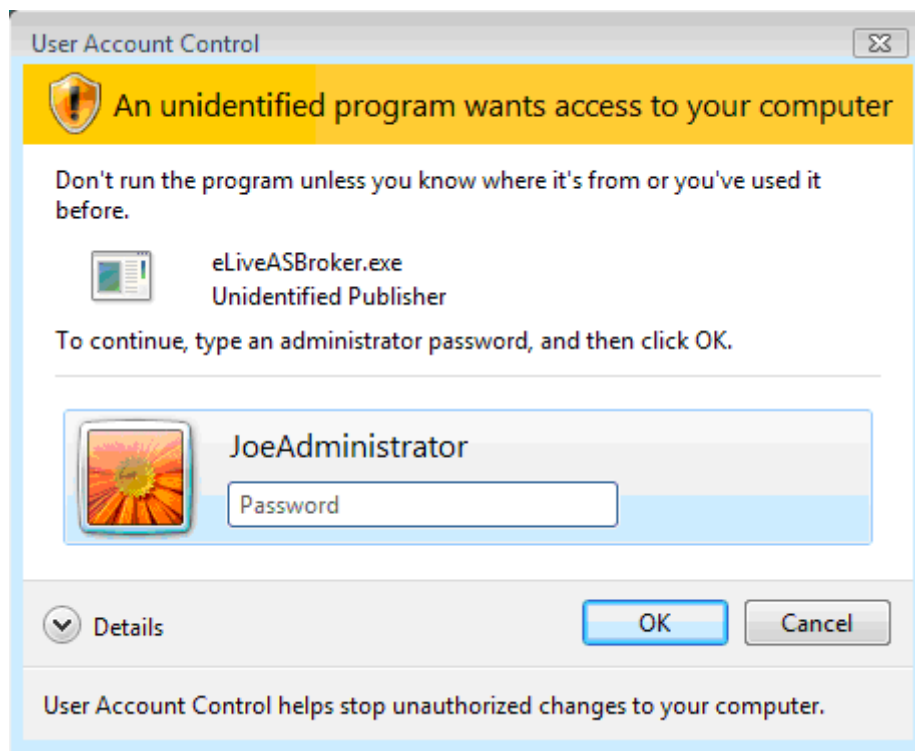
User Account Control

An unidentified program wants access to your computer

Don't run the program unless you know where it's from or you've used it before.

eLiveASBroker.exe
Unidentified Publisher

To continue, type an administrator password, and then click OK.

JoeAdministrator

Password

Details

OK

Cancel

User Account Control helps stop unauthorized changes to your computer.